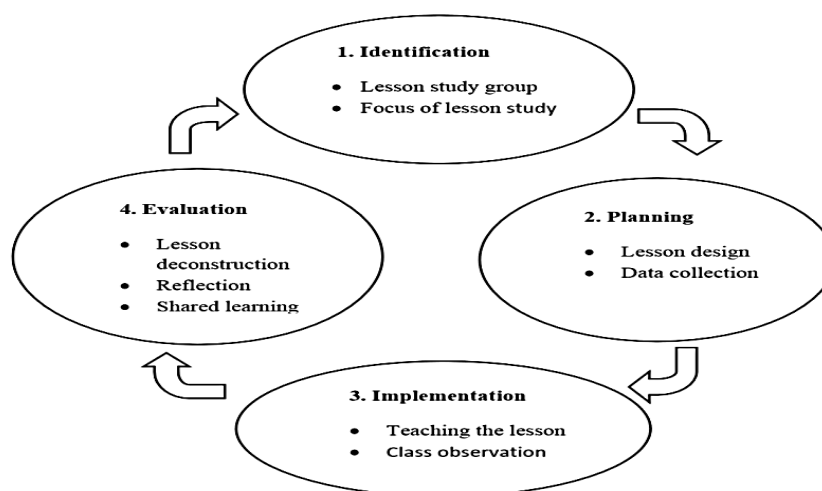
1. Identification

- Lesson study group
- Focus of lesson study

2. Planning

- Lesson design
- Data collection

3. Implementation

- Teaching the lesson
- Class observation

4. Evaluation

- Lesson deconstruction
- Reflection
- Shared learning